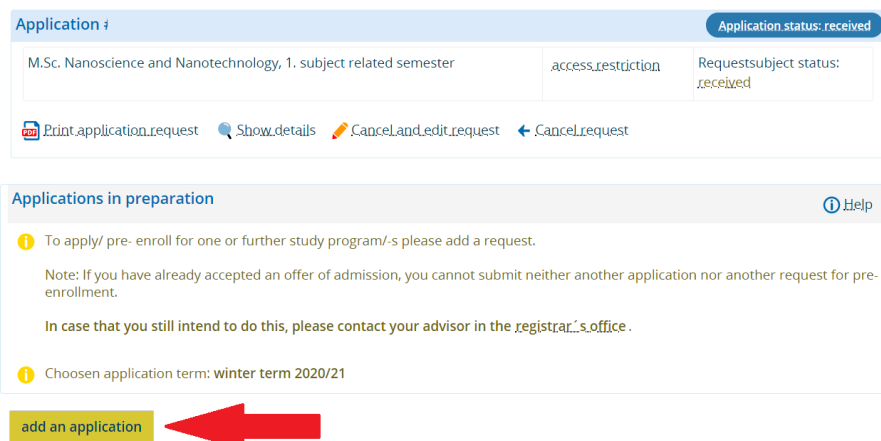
Application ‡

Application status: received

| M.Sc. Nanoscience and Nanotechnology, 1. subject related semester | access restriction | Requestsubject status: received |
|---|---|---|

Print application request   Show details   Cancel and edit request   Cancel request

Applications in preparation

Help

To apply/ pre- enroll for one or further study program/-s please add a request.

Note: If you have already accepted an offer of admission, you cannot submit neither another application nor another request for pre-enrollment.

In case that you still intend to do this, please contact your advisor in the registrar´s office .

Choosen application term: winter term 2020/21

add an application